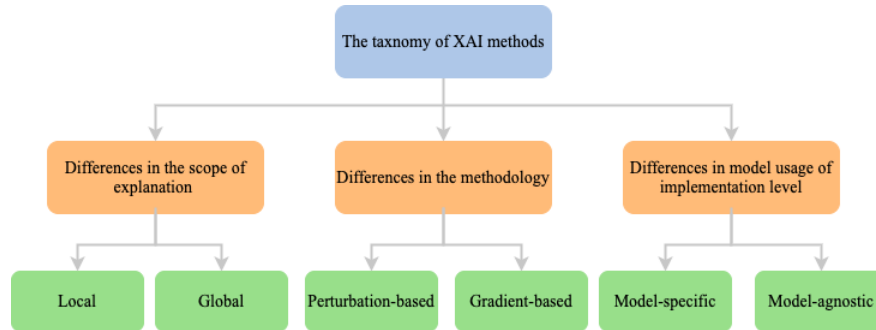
The taxnomy of XAI methods

Differences in the scope of explanation

Differences in the methodology

Differences in model usage of implementation level

Local

Global

Perturbation-based

Gradient-based

Model-specific

Model-agnostic